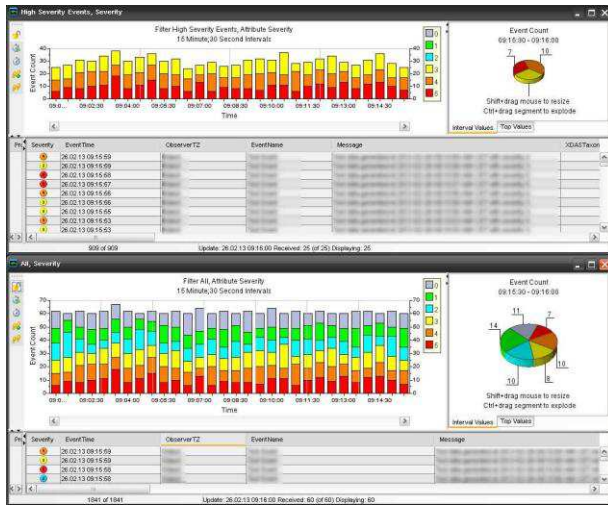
High Severity Events, Severity

Filter High Severity Events, Attribute Severity
15 Minute,30 Second Intervals

Event Count

40
30
20
10
0

09:0... 09:02:30 09:04:00 09:05:30 09:07:00 09:08:30 09:10:00 09:11:30 09:13:00 09:14:30

Time

0
1
2
3
4
5

Event Count
09:15:30 - 09:16:00

7
18

Shift+drag mouse to resize
Ctrl+drag segment to explode

Interval Values | Top Values

| Pri | Severity | EventTime | ObserverTZ | EventName | Message | XDASTaxon |
|---|---|---|---|---|---|---|
| | | 26.02.13 09:15:59 | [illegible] | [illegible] | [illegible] | |
| | | 26.02.13 09:15:59 | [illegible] | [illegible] | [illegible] | |
| | | 26.02.13 09:15:58 | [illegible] | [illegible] | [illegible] | |
| | | 26.02.13 09:15:57 | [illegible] | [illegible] | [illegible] | |
| | | 26.02.13 09:15:56 | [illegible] | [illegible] | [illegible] | |
| | | 26.02.13 09:15:56 | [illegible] | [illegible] | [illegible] | |
| | | 26.02.13 09:15:55 | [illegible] | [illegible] | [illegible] | |
| | | 26.02.13 09:15:53 | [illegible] | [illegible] | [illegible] | |
| | | 26.02.13 09:15:53 | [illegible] | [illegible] | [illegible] | |

909 of 909
Update: 26.02.13 09:16:00 Received: 25 (of 25) Displaying: 25

All, Severity

Filter All, Attribute Severity
15 Minute,30 Second Intervals

Event Count

70
60
50
40
30
20
10
0

09:0... 09:02:30 09:04:00 09:05:30 09:07:00 09:08:30 09:10:00 09:11:30 09:13:00 09:14:30

Time

0
1
2
3
4
5

Event Count
09:15:30 - 09:16:00

11
7
14
10
10
8

Shift+drag mouse to resize
Ctrl+drag segment to explode

Interval Values | Top Values

| Pri | Severity | EventTime | ObserverTZ | EventName | Message |
|---|---|---|---|---|---|
| | | 26.02.13 09:15:59 | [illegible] | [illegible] | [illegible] |
| | | 26.02.13 09:15:59 | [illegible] | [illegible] | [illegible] |
| | | 26.02.13 09:15:58 | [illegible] | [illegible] | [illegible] |
| | | 26.02.13 09:15:58 | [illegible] | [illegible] | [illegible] |

1841 of 1841
Update: 26.02.13 09:16:00 Received: 60 (of 60) Displaying: 60